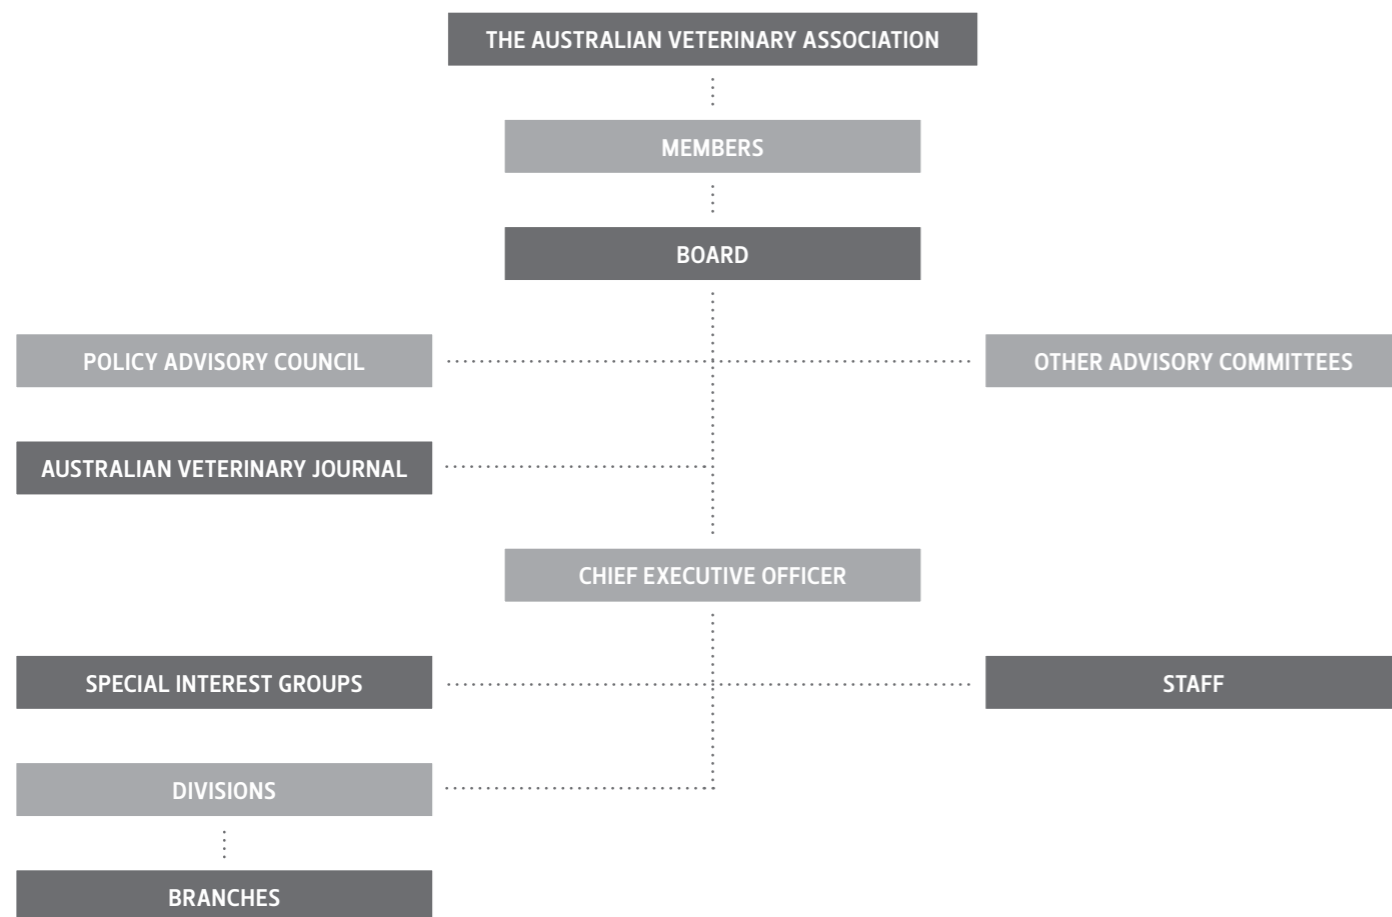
THE AUSTRALIAN VETERINARY ASSOCIATION

MEMBERS

BOARD

POLICY ADVISORY COUNCIL

OTHER ADVISORY COMMITTEES

AUSTRALIAN VETERINARY JOURNAL

CHIEF EXECUTIVE OFFICER

SPECIAL INTEREST GROUPS

STAFF

DIVISIONS

BRANCHES